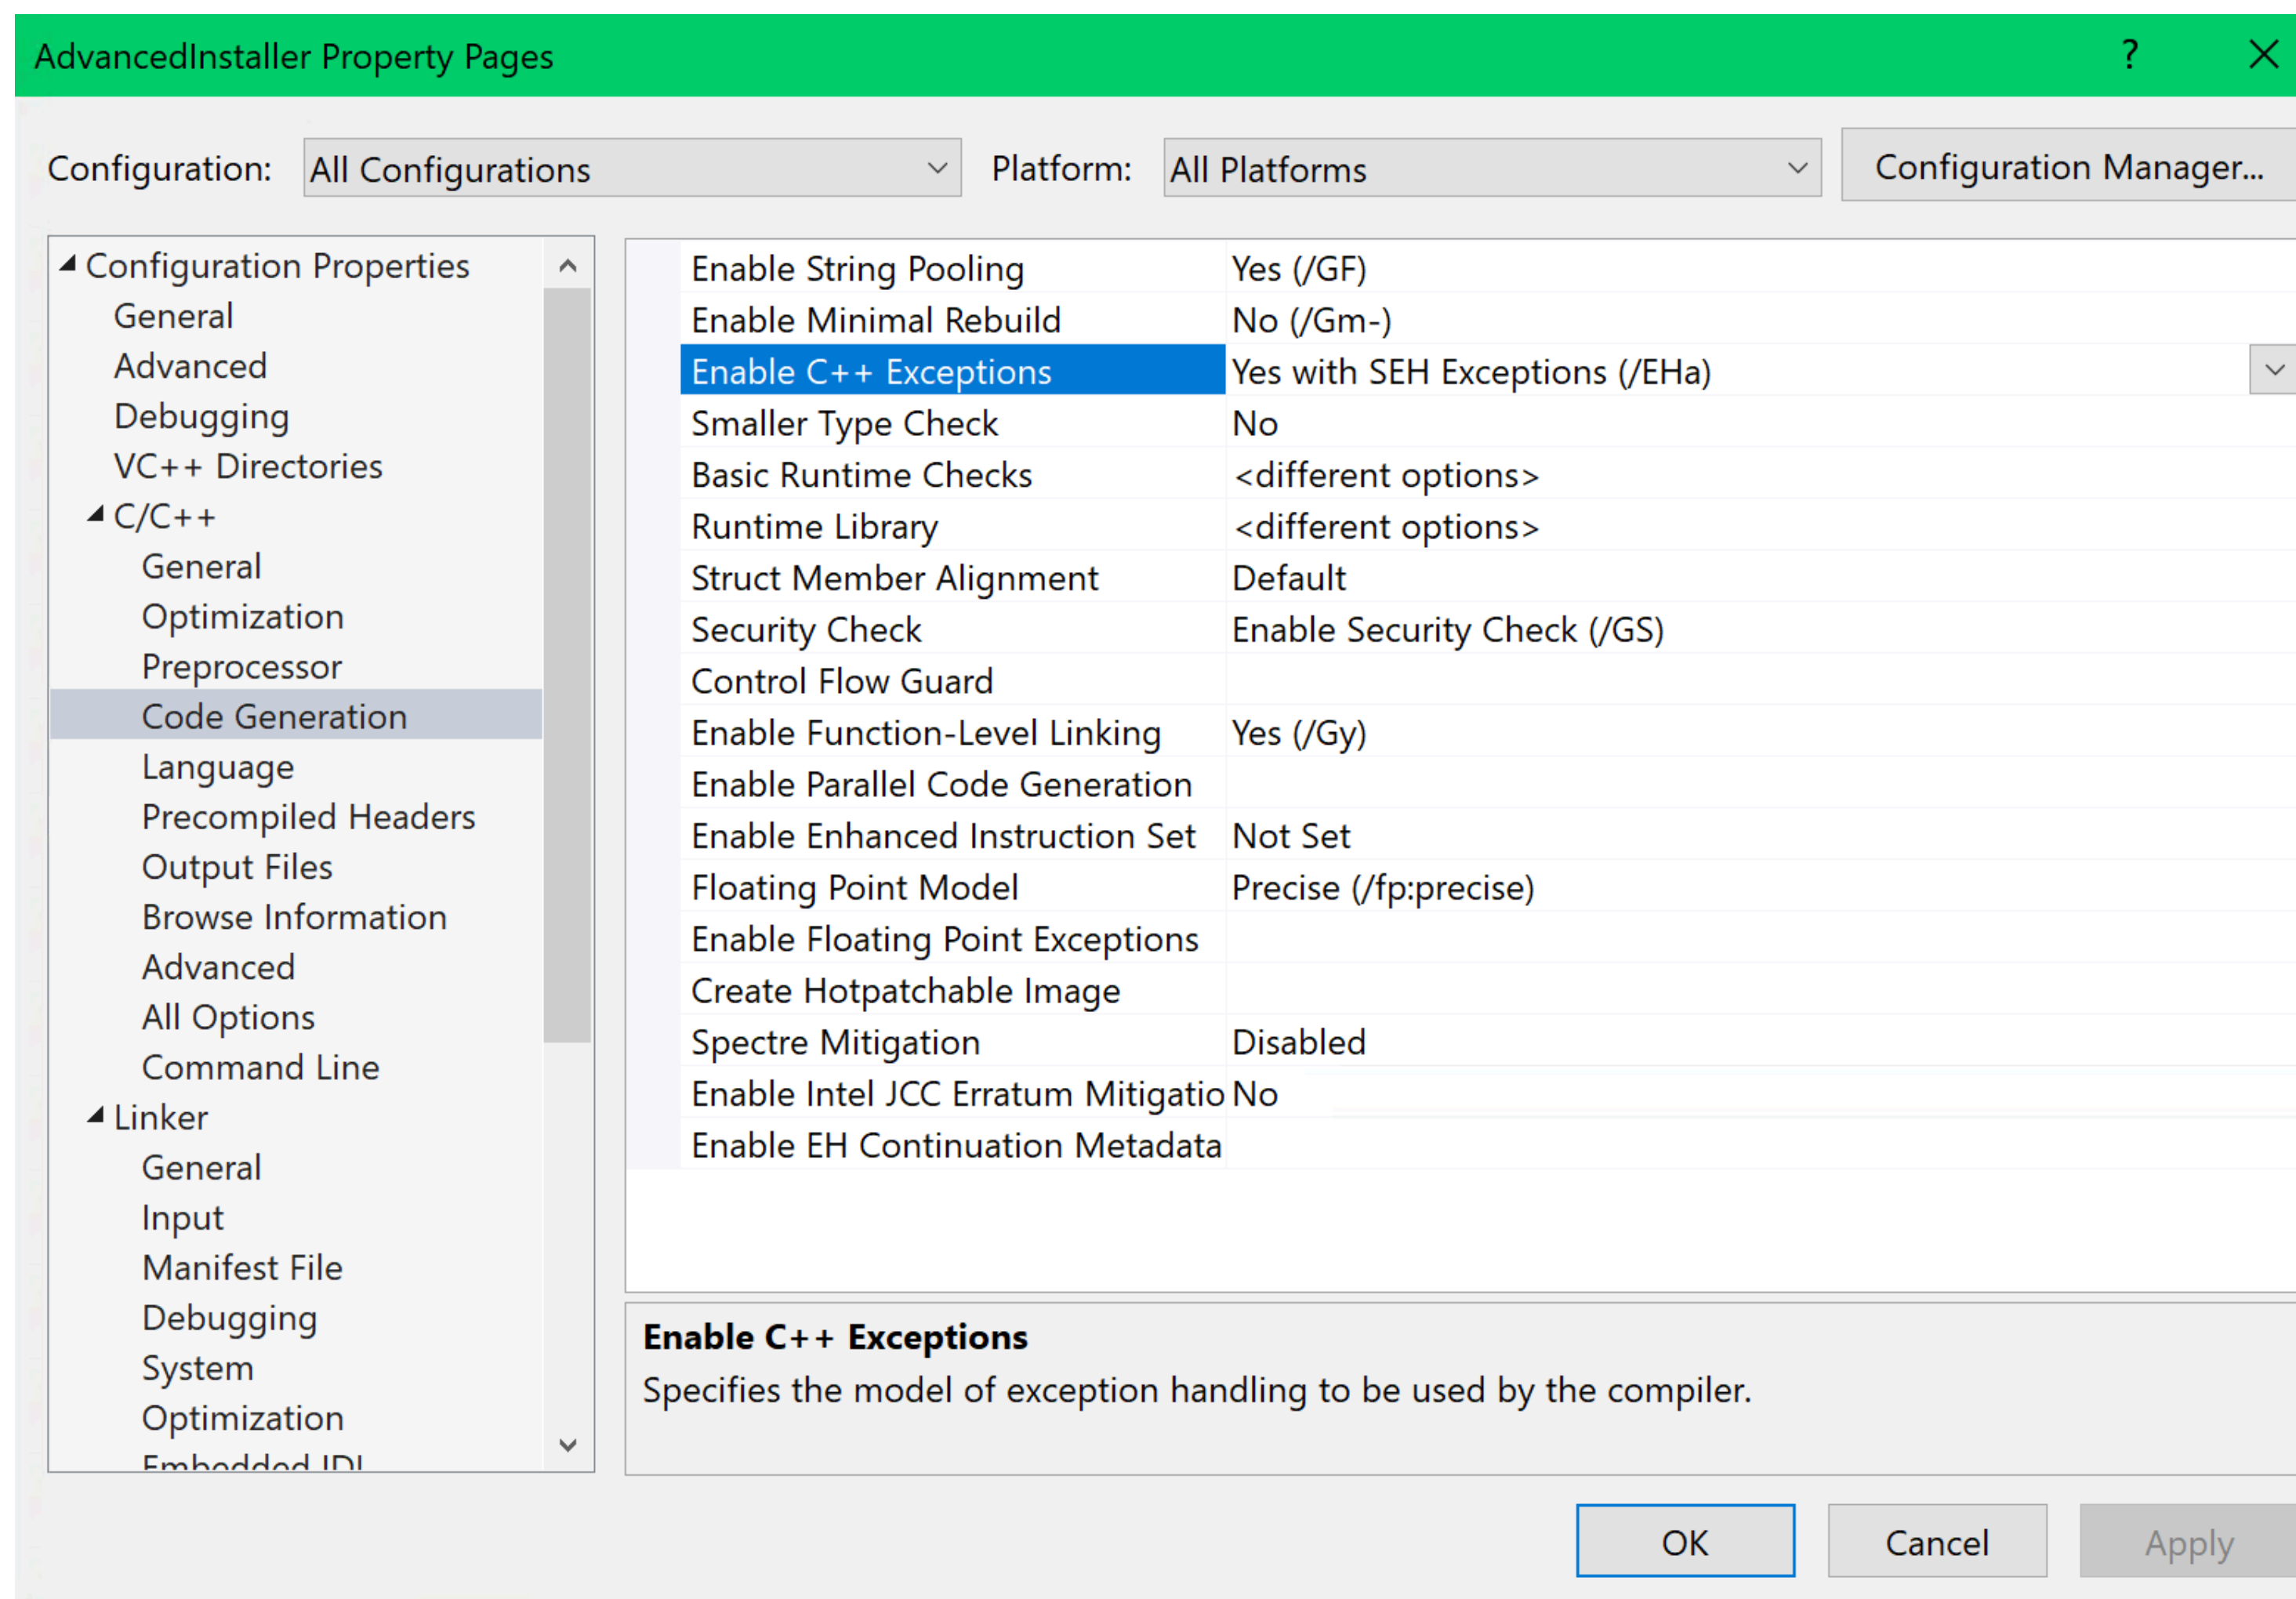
AdvancedInstaller Property Pages

?

Configuration: All Configurations

Platform: All Platforms

Configuration Manager...

Configuration Properties
General
Advanced
Debugging
VC++ Directories
C/C++
General
Optimization
Preprocessor
Code Generation
Language
Precompiled Headers
Output Files
Browse Information
Advanced
All Options
Command Line
Linker
General
Input
Manifest File
Debugging
System
Optimization
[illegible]

| | |
|---|---|
| Enable String Pooling | Yes (/GF) |
| Enable Minimal Rebuild | No (/Gm-) |
| Enable C++ Exceptions | Yes with SEH Exceptions (/EHa) |
| Smaller Type Check | No |
| Basic Runtime Checks | <different options> |
| Runtime Library | <different options> |
| Struct Member Alignment | Default |
| Security Check | Enable Security Check (/GS) |
| Control Flow Guard | |
| Enable Function-Level Linking | Yes (/Gy) |
| Enable Parallel Code Generation | |
| Enable Enhanced Instruction Set | Not Set |
| Floating Point Model | Precise (/fp:precise) |
| Enable Floating Point Exceptions | |
| Create Hotpatchable Image | |
| Spectre Mitigation | Disabled |
| Enable Intel JCC Erratum Mitigatio | No |
| Enable EH Continuation Metadata | |

Enable C++ Exceptions
Specifies the model of exception handling to be used by the compiler.

OK Cancel Apply